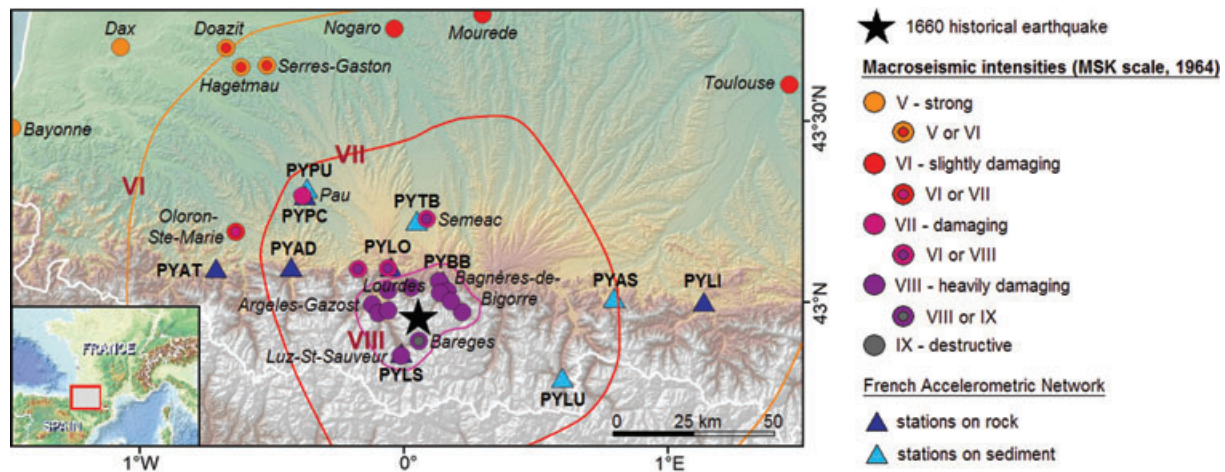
Dax
Doazit
Nogaro
Mourede
Hagetmau
Serres-Gaston
Toulouse
Bayonne
43°30'N
VII
VI
PYPU
Pau
PYPC
PYTB
Semeac
Oloron-Ste-Marie
PYAD
PYLO
PYAT
PYBB
Bagnères-de-Bigorre
Lourdes
PYAS
PYLI
Argeles-Gazost
43°N
VIII
Bareges
Luz-St-Sauveur
PYLS
PYLU
FRANCE
SPAIN
0
25 km
50
1°W
0°
1°E

1660 historical earthquake
Macroseismic intensities (MSK scale, 1964)
V - strong
V or VI
VI - slightly damaging
VI or VII
VII - damaging
VI or VIII
VIII - heavily damaging
VIII or IX
IX - destructive
French Accelerometric Network
stations on rock
stations on sediment